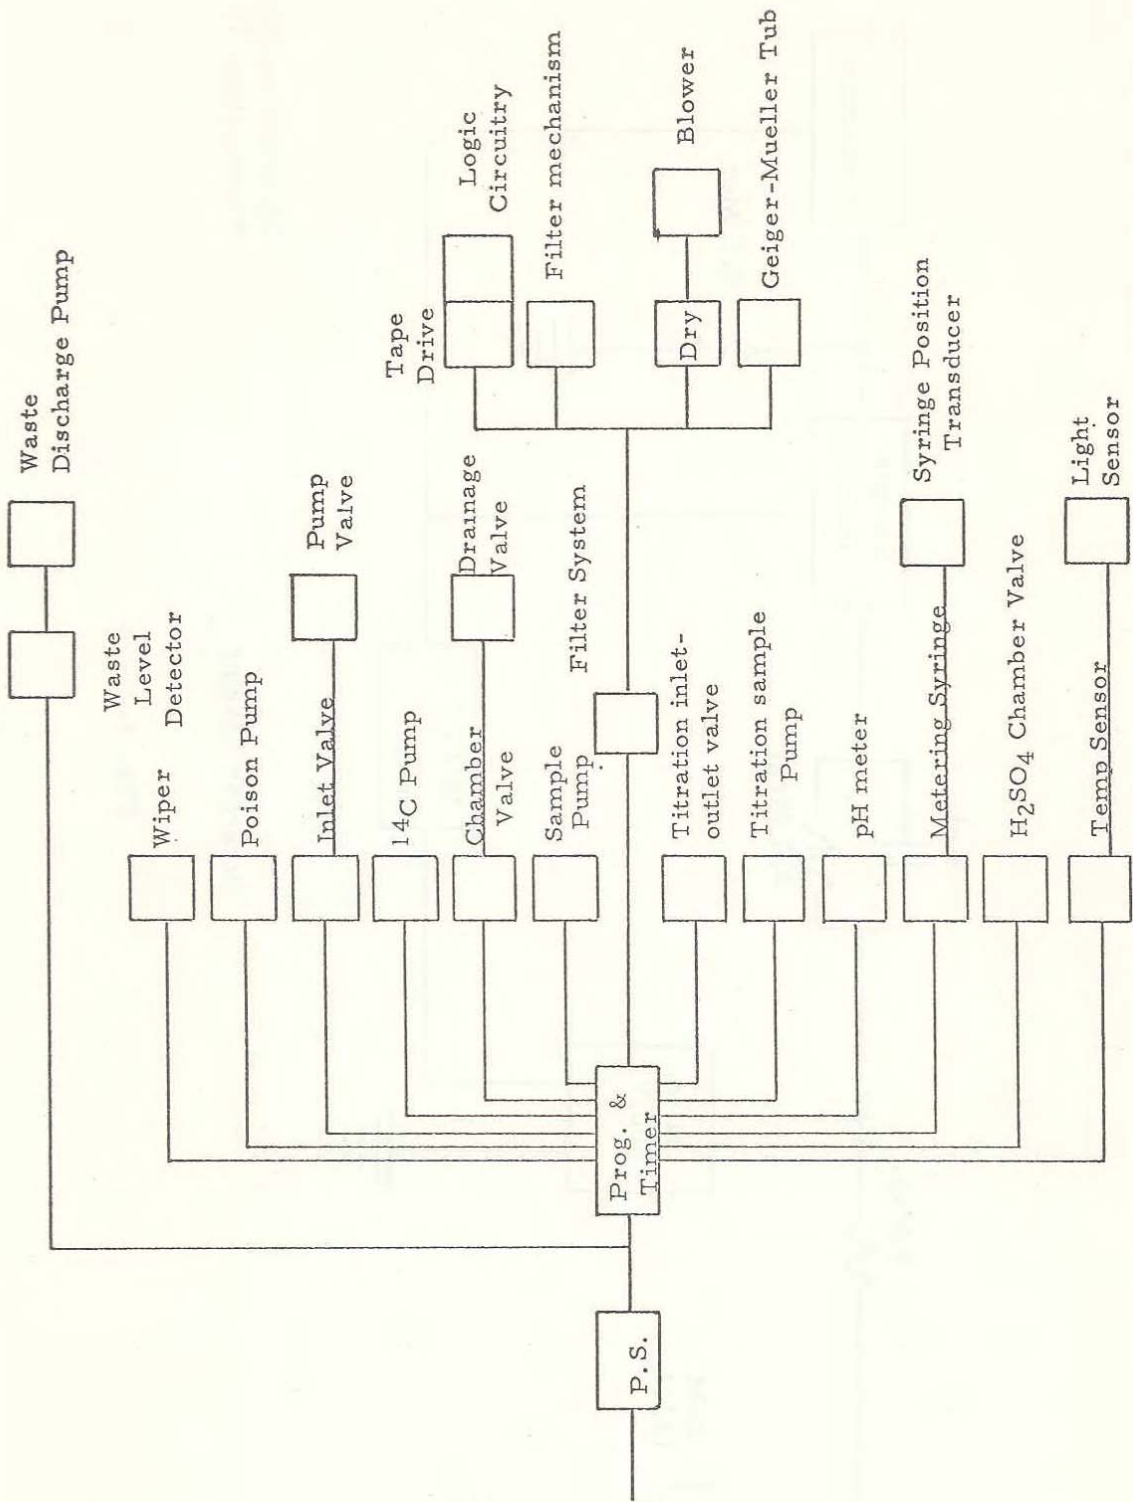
Waste Discharge Pump

Waste Level Detector

Pump Valve

Drainage Valve

Filter System

Tape Drive

Logic Circuitry

Filter mechanism

Blower

Dry

Geiger-Mueller Tub

Syringe Position Transducer

Light Sensor

Wiper

Poison Pump

Inlet Valve

$^{14}C$ Pump

Chamber Valve

Sample Pump

Titration inlet-outlet valve

Titration sample Pump

pH meter

Metering Syringe

$H_2SO_4$ Chamber Valve

Temp Sensor

Prog. & Timer

P.S.